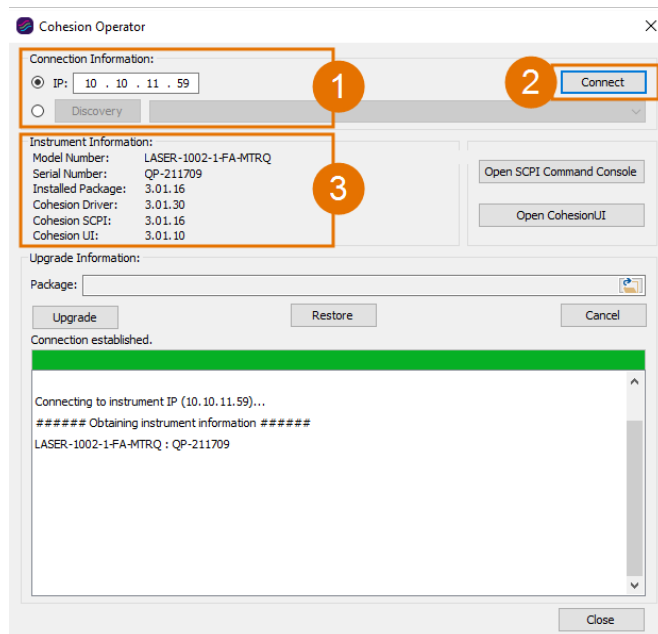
Cohesion Operator

Connection Information:

IP: 10 . 10 . 11 . 59

Discovery

1

2

Connect

Instrument Information:

| Model Number: | LASER-1002-1-FA-MTRQ |
|---|---|
| Serial Number: | QP-211709 |
| Installed Package: | 3.01.16 |
| Cohesion Driver: | 3.01.30 |
| Cohesion SCPI: | 3.01.16 |
| Cohesion UI: | 3.01.10 |

3

Open SCPI Command Console

Open CohesionUI

Upgrade Information:

Package:

Upgrade

Restore

Cancel

Connection established.

Connecting to instrument IP (10.10.11.59)...

###### Obtaining instrument information ######

LASER-1002-1-FA-MTRQ : QP-211709

Close